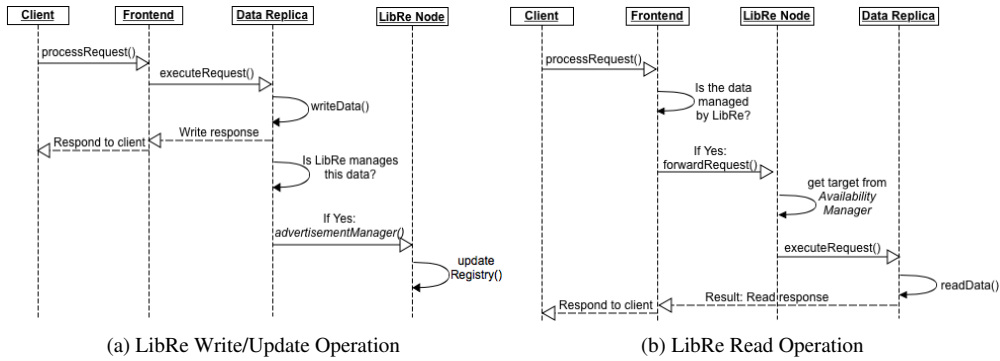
Client
Frontend
Data Replica
LibRe Node

processRequest()
executeRequest()
writeData()
Write response
Respond to client
Is LibRe manages this data?
If Yes: advertisementManager()
update Registry()

(a) LibRe Write/Update Operation

Client
Frontend
LibRe Node
Data Replica

processRequest()
Is the data managed by LibRe?
If Yes: forwardRequest()
get target from Availability Manager
executeRequest()
readData()
Result: Read response
Respond to client

(b) LibRe Read Operation